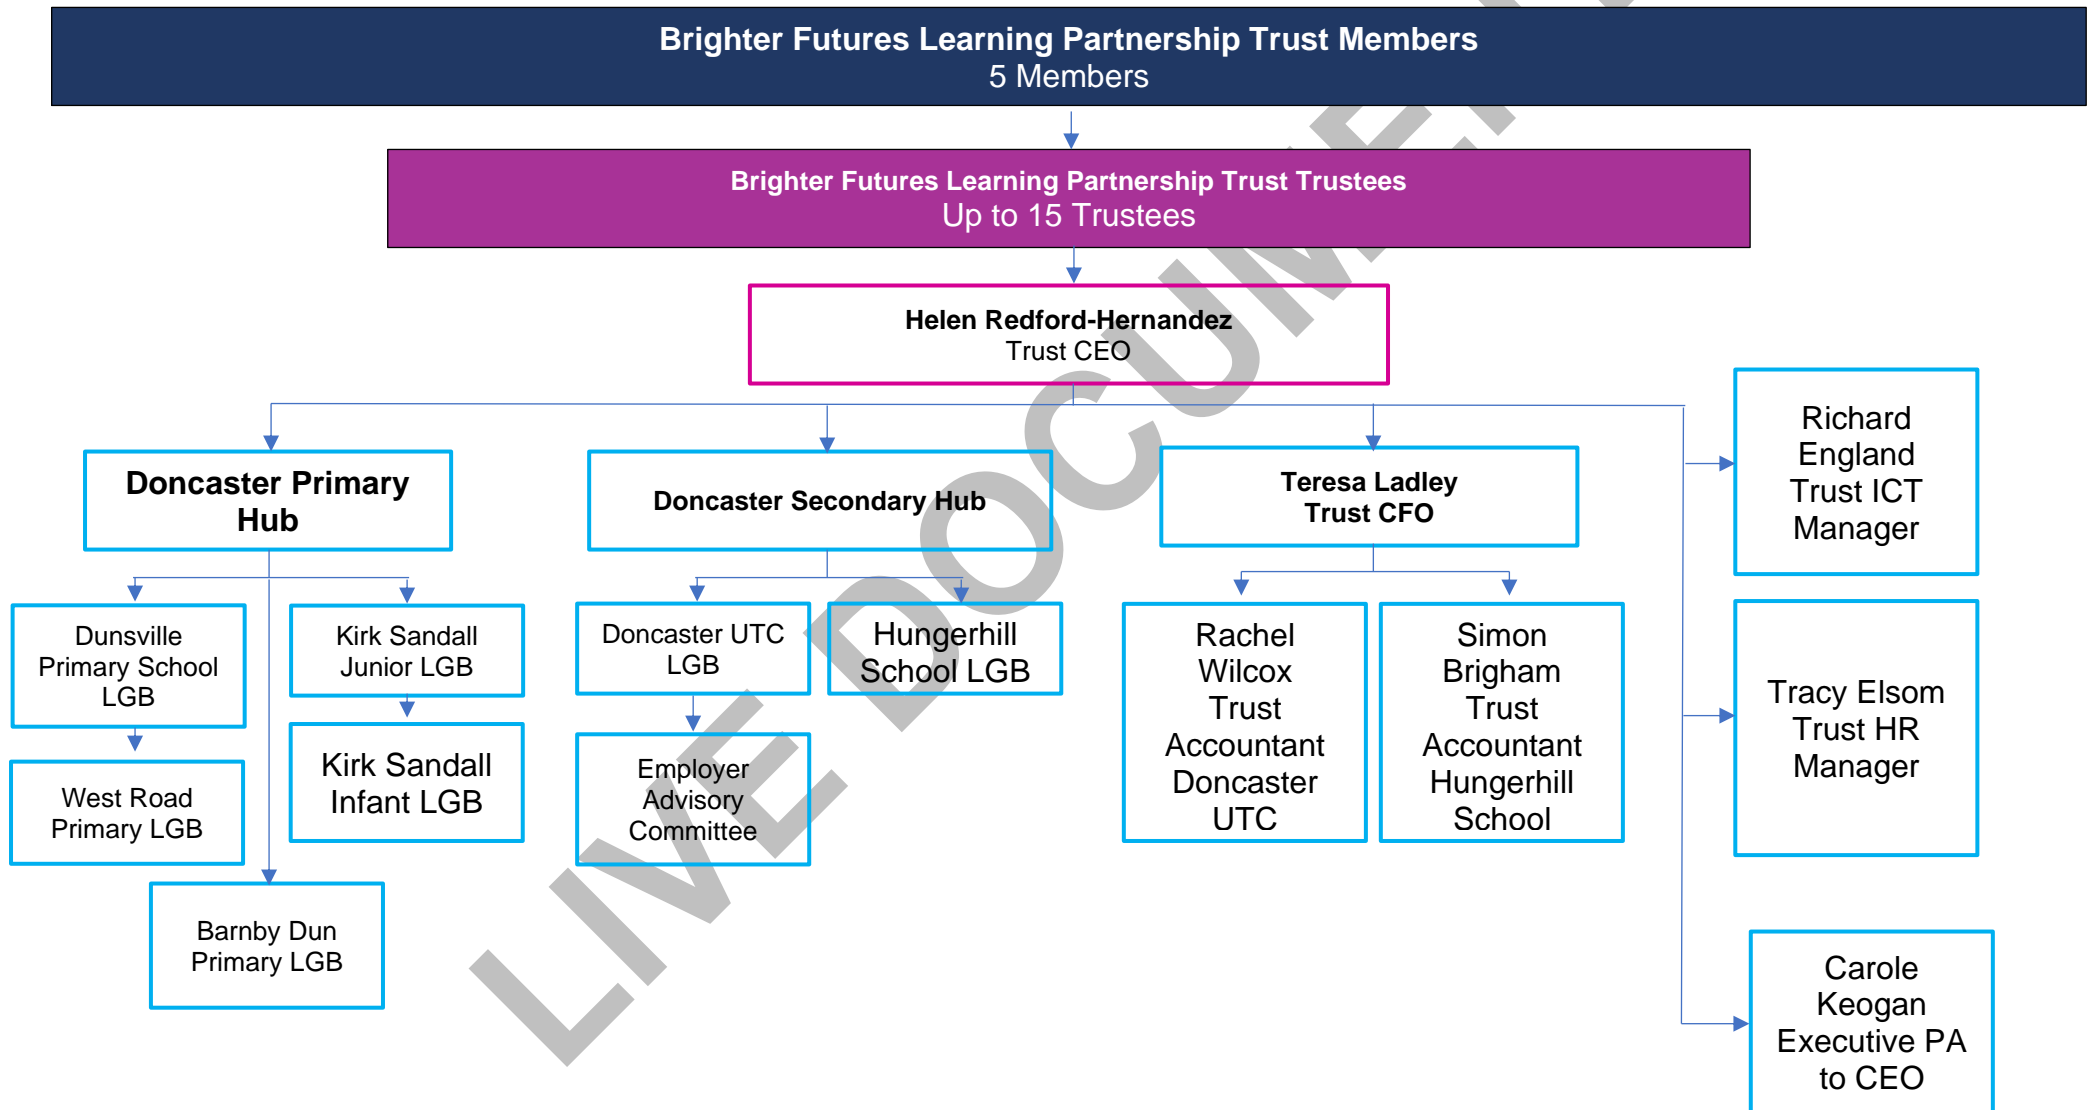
Brighter Futures Learning Partnership Trust Members
5 Members

Brighter Futures Learning Partnership Trust Trustees
Up to 15 Trustees

Helen Redford-Hernandez
Trust CEO

Doncaster Primary Hub

Dunsville Primary School LGB

West Road Primary LGB

Kirk Sandall Junior LGB

Kirk Sandall Infant LGB

Barnby Dun Primary LGB

Doncaster Secondary Hub

Doncaster UTC LGB

Employer Advisory Committee

Hungerhill School LGB

Teresa Ladley
Trust CFO

Rachel Wilcox Trust Accountant Doncaster UTC

Simon Brigham Trust Accountant Hungerhill School

Richard England Trust ICT Manager

Tracy Elsom Trust HR Manager

Carole Keogan Executive PA to CEO

LIVE DOCUMENT